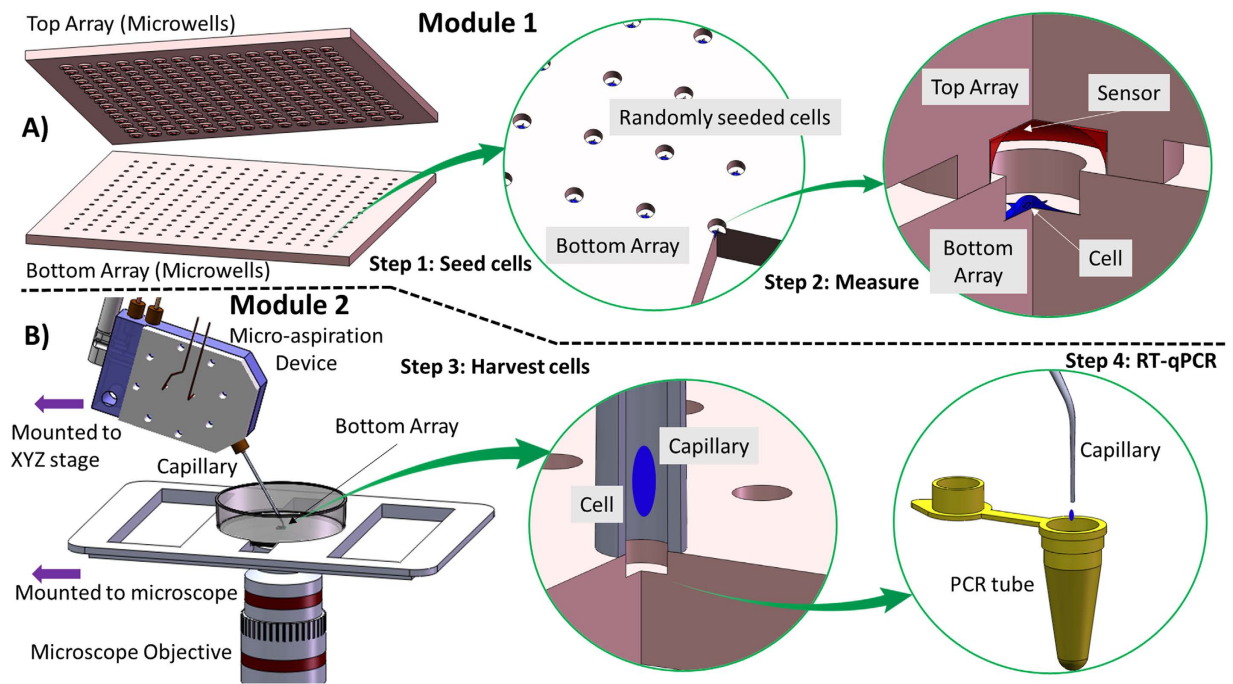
Top Array (Microwells)

Module 1

A)

Randomly seeded cells

Top Array

Sensor

Bottom Array

Bottom Array (Microwells)

Step 1: Seed cells

Step 2: Measure

Bottom Array

Cell

Module 2

B)

Micro-aspiration Device

Step 3: Harvest cells

Step 4: RT-qPCR

Mounted to XYZ stage

Bottom Array

Capillary

Capillary

Cell

Capillary

PCR tube

Mounted to microscope

Microscope Objective